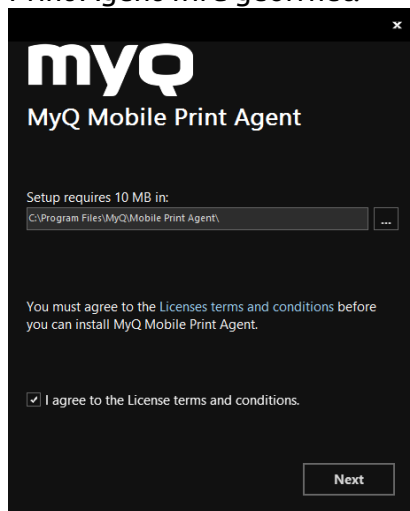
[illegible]

×

myQ

MyQ Mobile Print Agent

Setup requires 10 MB in:

C:\Program Files\MyQ\Mobile Print Agent\

...

You must agree to the Licenses terms and conditions before you can install MyQ Mobile Print Agent.

I agree to the License terms and conditions.

Next